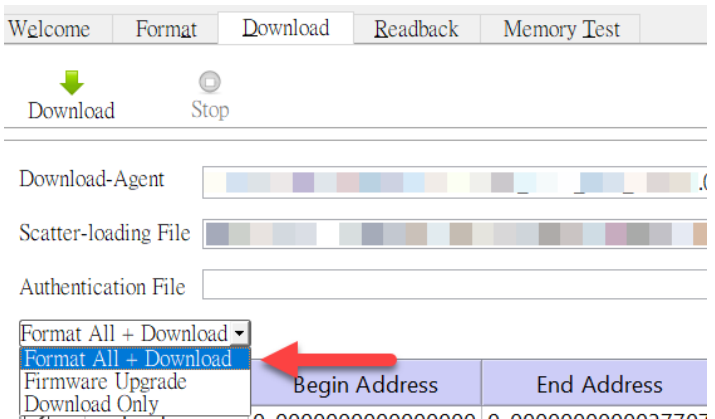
Welcome | Format | Download | Readback | Memory Test

Download

Stop

Download-Agent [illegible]

Scatter-loading File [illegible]

Authentication File

Format All + Download

Format All + Download
Firmware Upgrade
Download Only

Begin Address | End Address

0x0000000000000000 | 0x000000000002770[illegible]